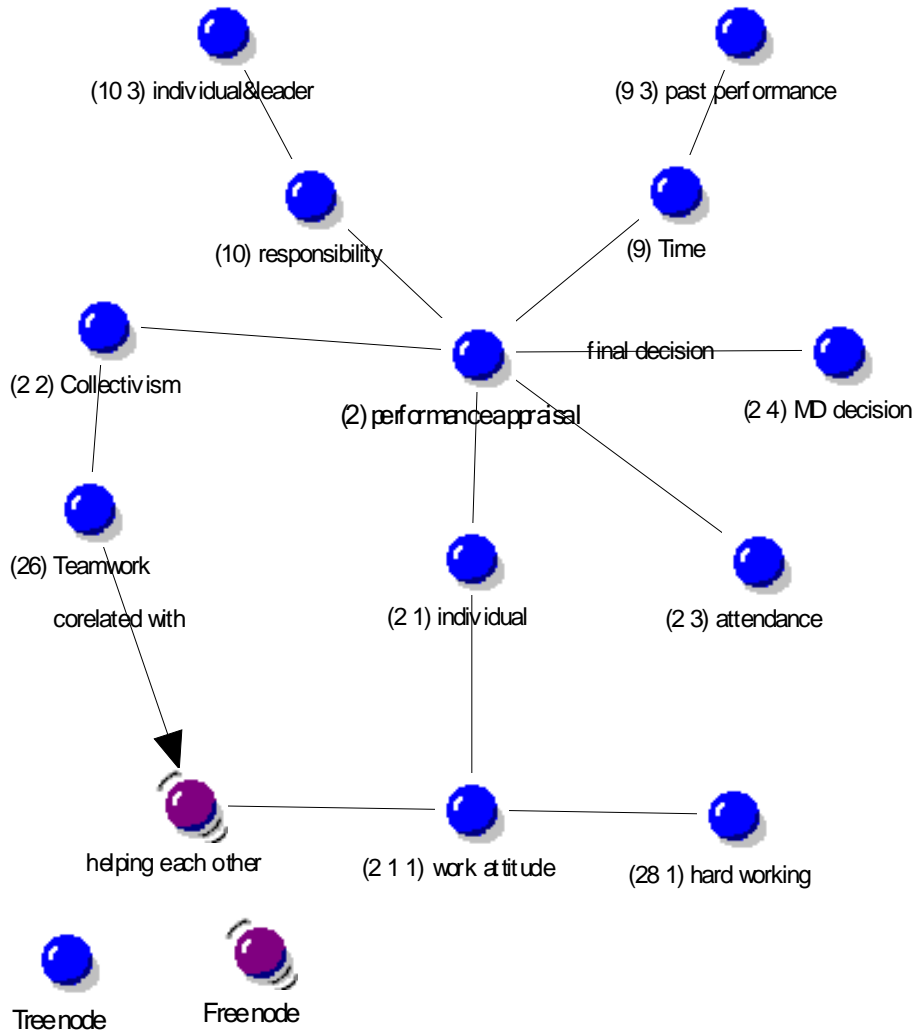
(10 3) individual&leader

(9 3) past performance

(10) responsibility

(9) Time

(2 2) Collectivism

final decision

(2) performance appraisal

(2 4) MD decision

(26) Teamwork

corelated with

(2 1) individual

(2 3) attendance

helping each other

(2 1 1) work attitude

(28 1) hard working

Tree node

Free node